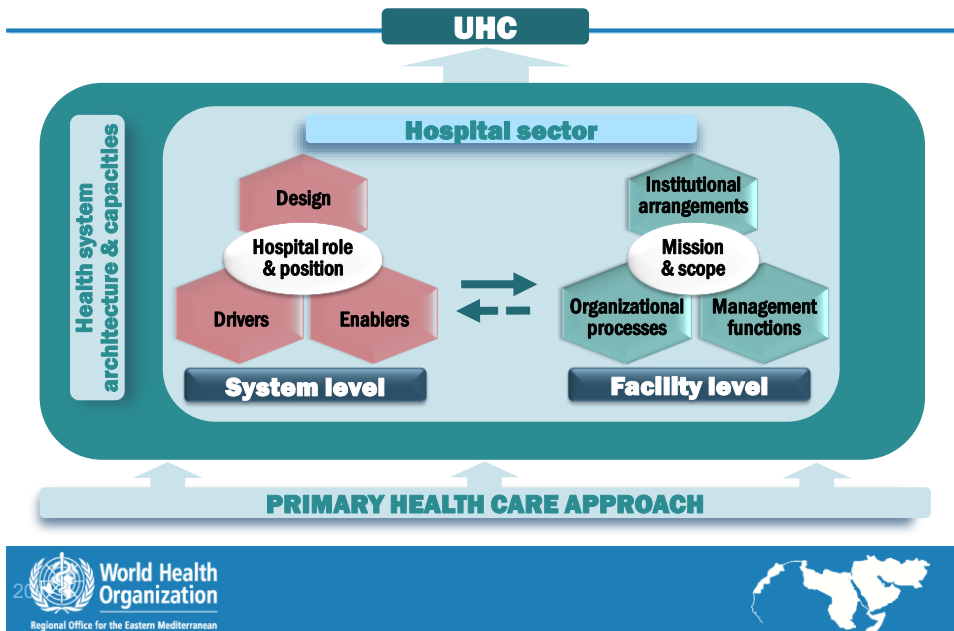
UHC

Health system architecture & capacities

Hospital sector

Design

Hospital role & position

Drivers

Enablers

System level

Institutional arrangements

Mission & scope

Organizational processes

Management functions

Facility level

PRIMARY HEALTH CARE APPROACH

World Health Organization
Regional Office for the Eastern Mediterranean

20